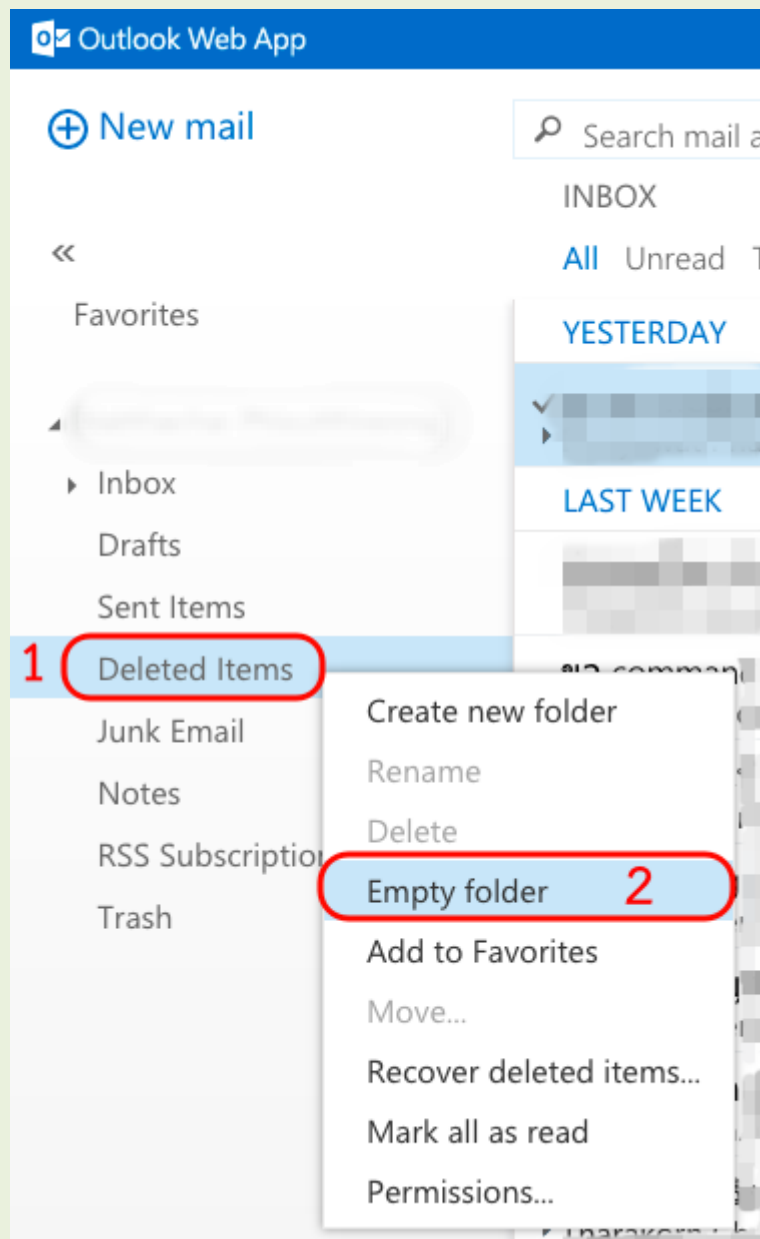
Outlook Web App

New mail

Search mail a

INBOX

«

All Unread T

Favorites

YESTERDAY

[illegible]

Inbox

LAST WEEK

Drafts

Sent Items

1 Deleted Items

Junk Email

Notes

RSS Subscriptio

Trash

Create new folder
Rename
Delete
Empty folder 2
Add to Favorites
Move...
Recover deleted items...
Mark all as read
Permissions...